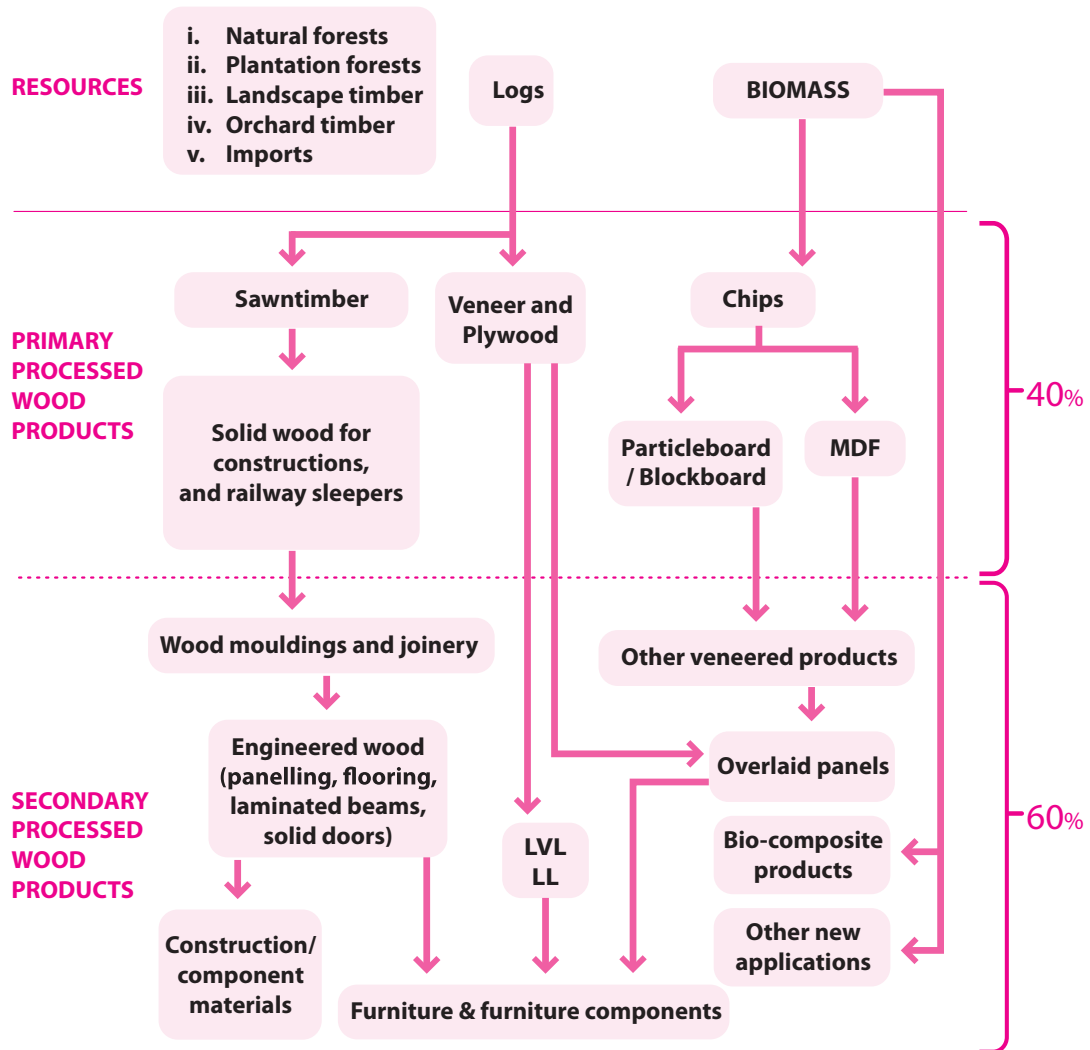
RESOURCES

i. Natural forests
ii. Plantation forests
iii. Landscape timber
iv. Orchard timber
v. Imports

Logs

BIOMASS

PRIMARY PROCESSED WOOD PRODUCTS

Sawntimber

Veneer and Plywood

Chips

Solid wood for constructions, and railway sleepers

Particleboard / Blockboard

MDF

40%

SECONDARY PROCESSED WOOD PRODUCTS

Wood mouldings and joinery

Other veneered products

Engineered wood (panelling, flooring, laminated beams, solid doors)

Overlaid panels

LVL LL

Bio-composite products

60%

Construction/ component materials

Other new applications

Furniture & furniture components